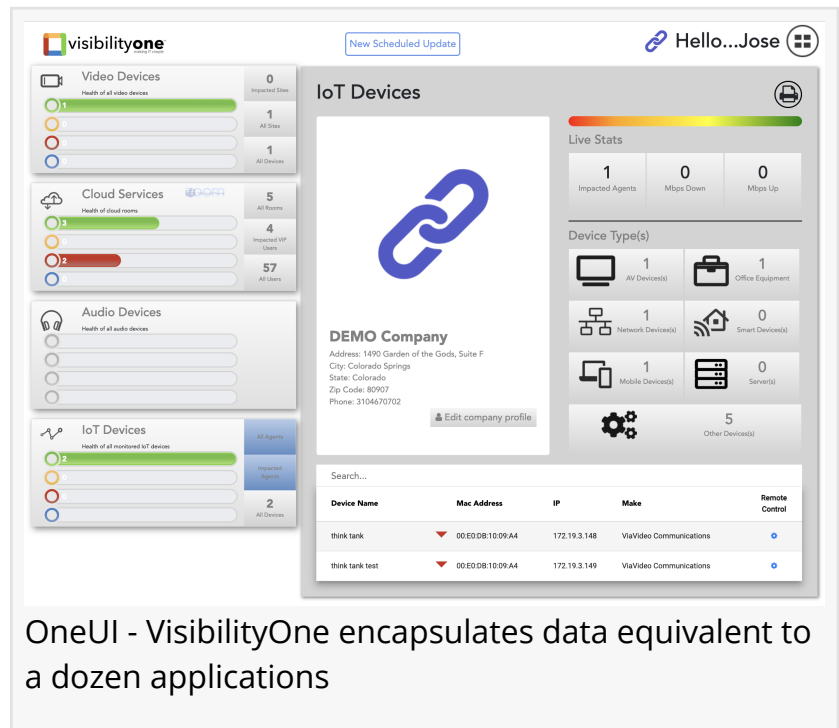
visibilityone
Making IT simple

New Scheduled Update

Hello...Jose

Video Devices
Health of all video devices
1
0
Impacted Sites
1
All Sites
1
All Devices

Cloud Services
zoom
Health of cloud rooms
3
2
5
All Rooms
4
Impacted VIP Users
57
All Users

Audio Devices
Health of all audio devices

IoT Devices
Health of all monitored IoT devices
2
All Agents
Impacted Agents
2
All Devices

IoT Devices

DEMO Company
Address: 1490 Garden of the Gods, Suite F
City: Colorado Springs
State: Colorado
Zip Code: 80907
Phone: 3104670702
Edit company profile

Live Stats
| 1 | 0 | 0 |
|---|---|---|
| Impacted Agents | Mbps Down | Mbps Up |

Device Type(s)
1
AV Device(s)
1
Office Equipment
1
Network Device(s)
0
Smart Device(s)
1
Mobile Device(s)
0
Server(s)
5
Other Device(s)

Search...

| Device Name | Mac Address | IP | Make | Remote Control |
|---|---|---|---|---|
| think tank | 00:E0:DB:10:09:A4 | 172.19.3.148 | ViaVideo Communications | |
| think tank test | 00:E0:DB:10:09:A4 | 172.19.3.149 | ViaVideo Communications | |

OneUI - VisibilityOne encapsulates data equivalent to a dozen applications